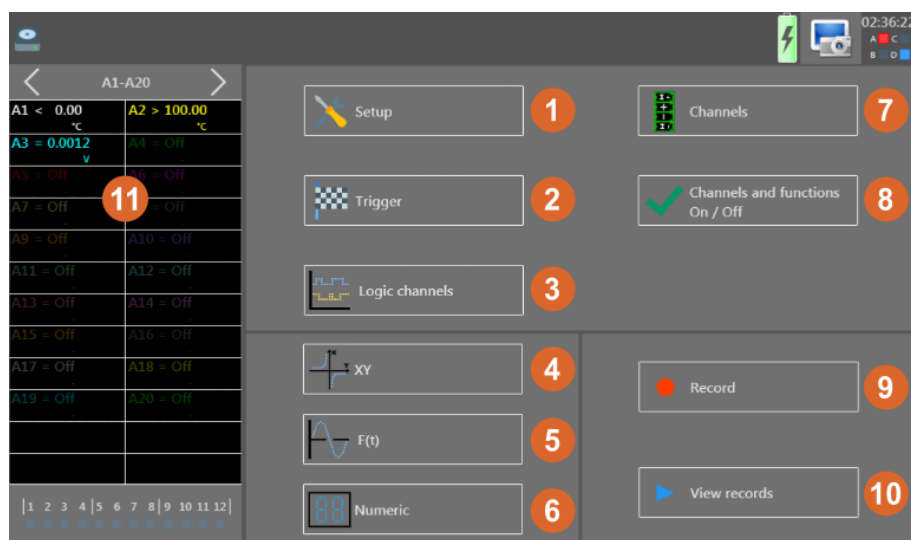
02:36:22
A C
B D

A1-A20

| | |
|---|---|
| A1 < 0.00 °C | A2 > 100.00 °C |
| A3 = 0.0012 V | A4 = Off |
| A5 = Off | A6 = Off |
| A7 = Off | A8 = Off |
| A9 = Off | A10 = Off |
| A11 = Off | A12 = Off |
| A13 = Off | A14 = Off |
| A15 = Off | A16 = Off |
| A17 = Off | A18 = Off |
| A19 = Off | A20 = Off |

11

1 2 3 4 5 6 7 8 9 10 11 12

Setup 1

Trigger 2

Logic channels 3

XY 4

F(t) 5

88 Numeric 6

Channels 7

Channels and functions On / Off 8

Record 9

View records 10